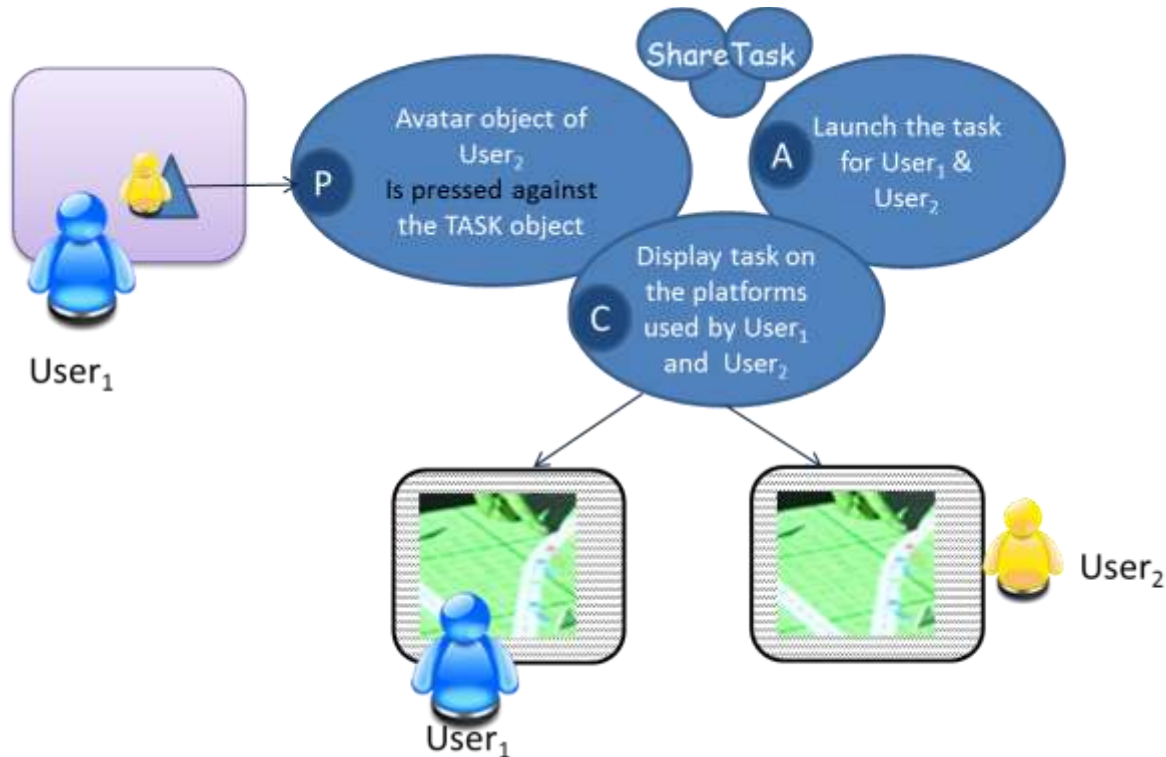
ShareTask

$User_1$

P Avatar object of $User_2$ Is pressed against the TASK object

A Launch the task for $User_1$ & $User_2$

C Display task on the platforms used by $User_1$ and $User_2$

$User_1$

$User_2$